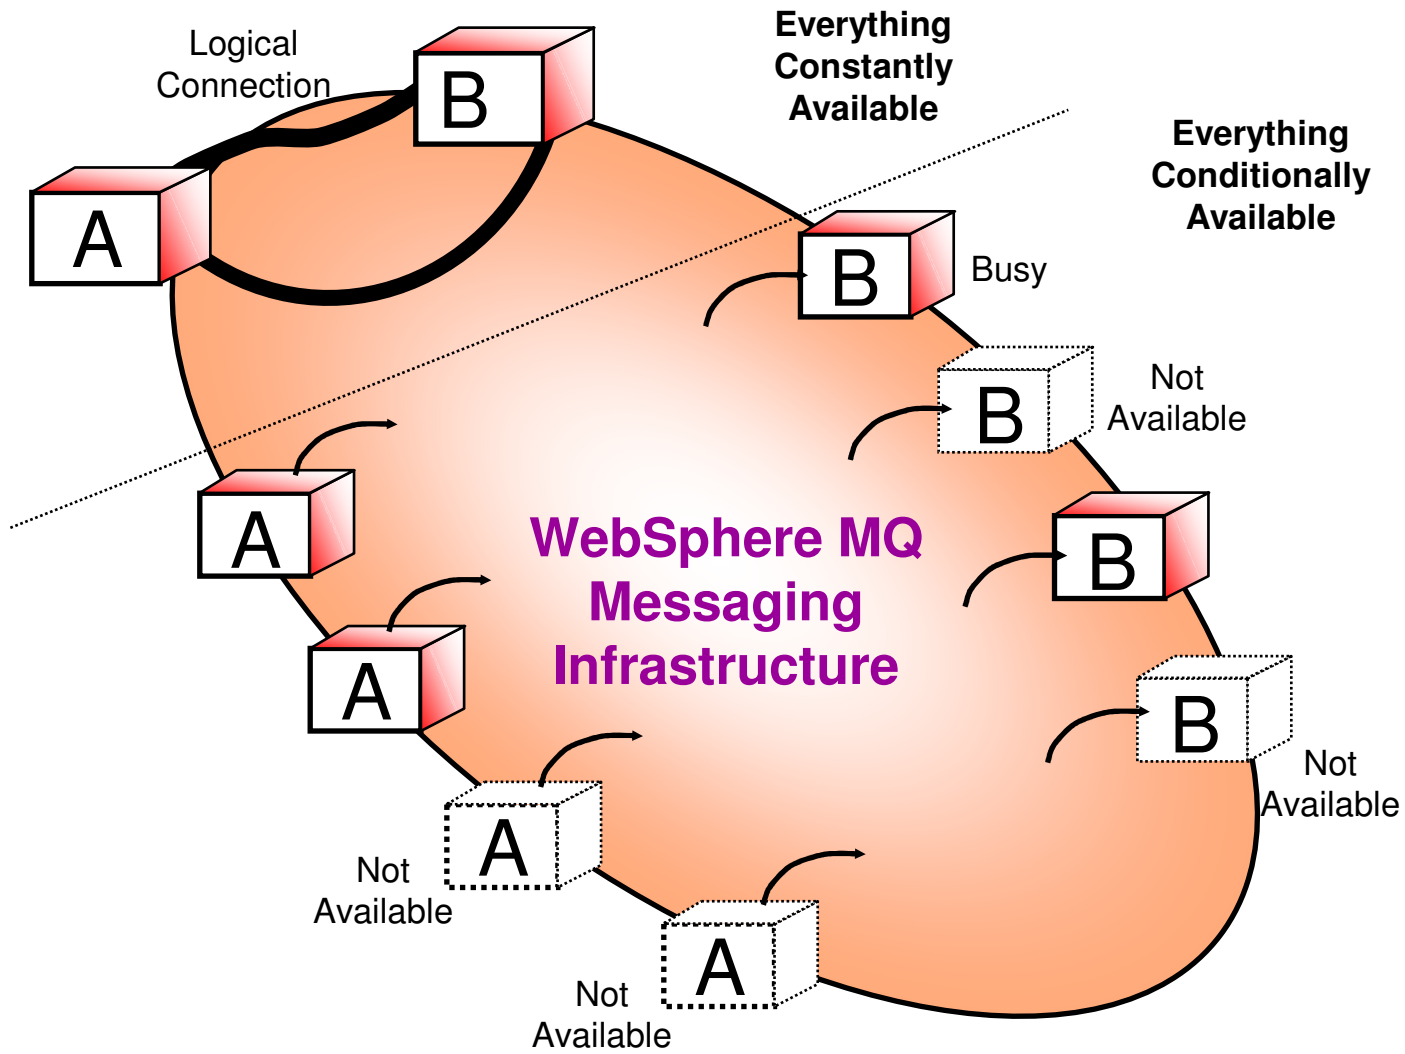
Logical Connection

B

A

Everything Constantly Available

Everything Conditionally Available

B

Busy

B

Not Available

A

WebSphere MQ Messaging Infrastructure

B

A

B

Not Available

A

Not Available

A

Not Available